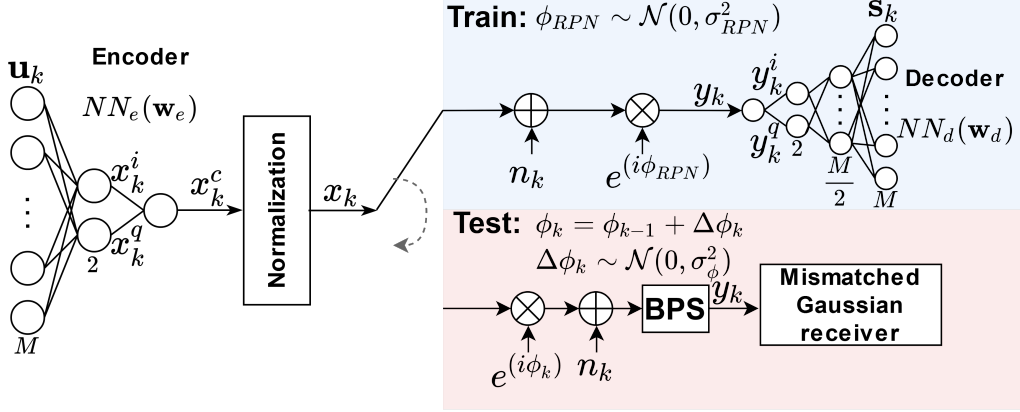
Encoder

$\mathbf{u}_k$

$NN_e(\mathbf{w}_e)$

$\vdots$

$M$

$x_k^i$

$x_k^q$

2

$x_k^c$

Normalization

$x_k$

Train: $\phi_{RPN} \sim \mathcal{N}(0, \sigma_{RPN}^2)$

$n_k$

$e^{(i\phi_{RPN})}$

$y_k$

$y_k^i$

$y_k^q$

2

$\frac{M}{2}$

$\mathbf{s}_k$

Decoder

$NN_d(\mathbf{w}_d)$

$M$

Test: $\phi_k = \phi_{k-1} + \Delta\phi_k$

$\Delta\phi_k \sim \mathcal{N}(0, \sigma_\phi^2)$

$e^{(i\phi_k)}$

$n_k$

BPS

$y_k$

Mismatched Gaussian receiver